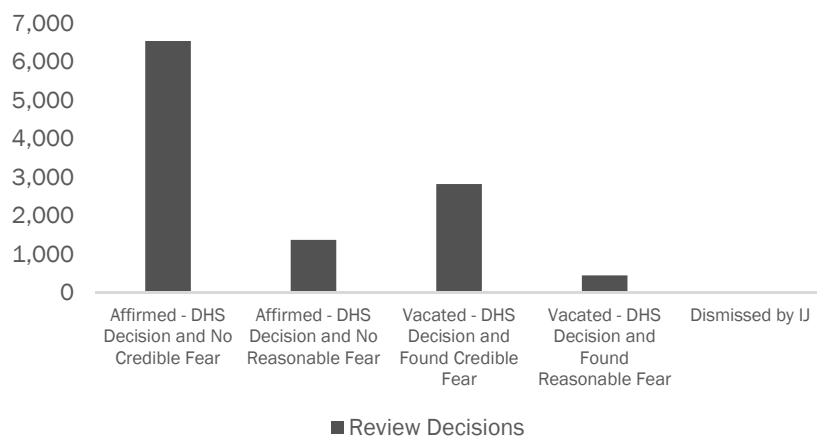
7,000
6,000
5,000
4,000
3,000
2,000
1,000
0

Affirmed - DHS Decision and No Credible Fear
Affirmed - DHS Decision and No Reasonable Fear
Vacated - DHS Decision and Found Credible Fear
Vacated - DHS Decision and Found Reasonable Fear
Dismissed by IJ

Review Decisions